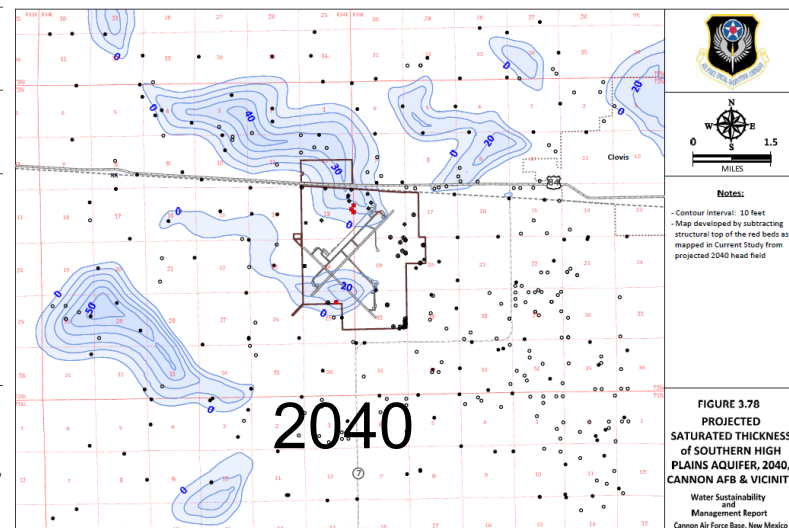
0
0
40
30
0
20
50
20
0
0
0
0
20
Clovis
84
7
2040

N
W
E
S
0
1.5
MILES

Notes:

- Contour Interval: 10 feet
- Map developed by subtracting structural top of the red beds as mapped in Current Study from projected 2040 head field

FIGURE 3.78
PROJECTED SATURATED THICKNESS of SOUTHERN HIGH PLAINS AQUIFER, 2040, CANNON AFB & VICINIT

Water Sustainability and Management Report
Cannon Air Force Base, New Mexico